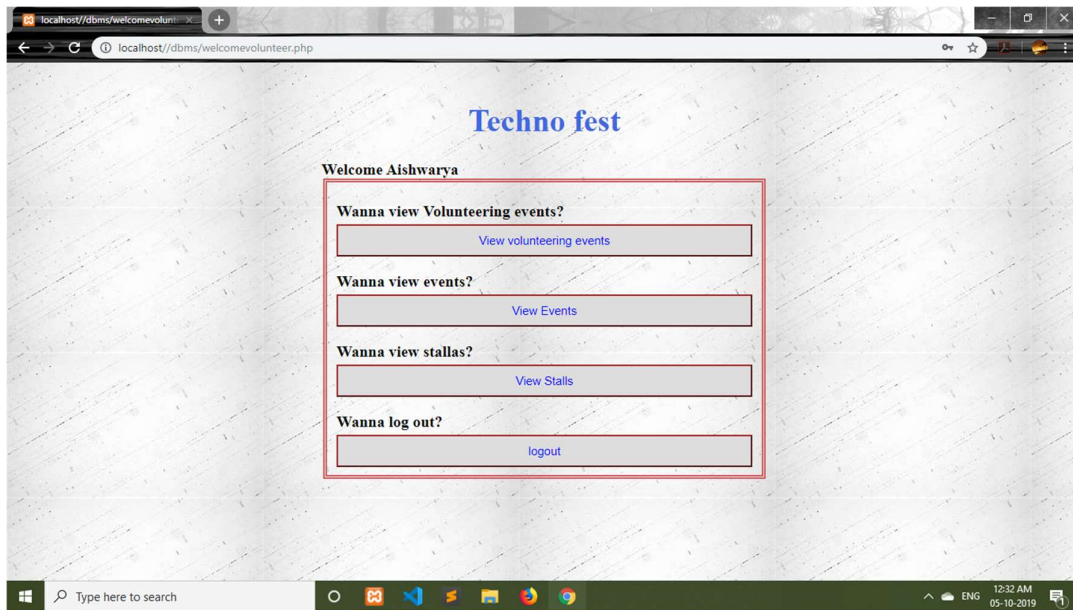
localhost//dbms/welcomevolunt ×

localhost//dbms/welcomevolunteer.php

Techno fest

Welcome Aishwarya

Wanna view Volunteering events?

View volunteering events

Wanna view events?

View Events

Wanna view stallas?

View Stalls

Wanna log out?

logout

Type here to search

ENG 12:32 AM 05-10-2019